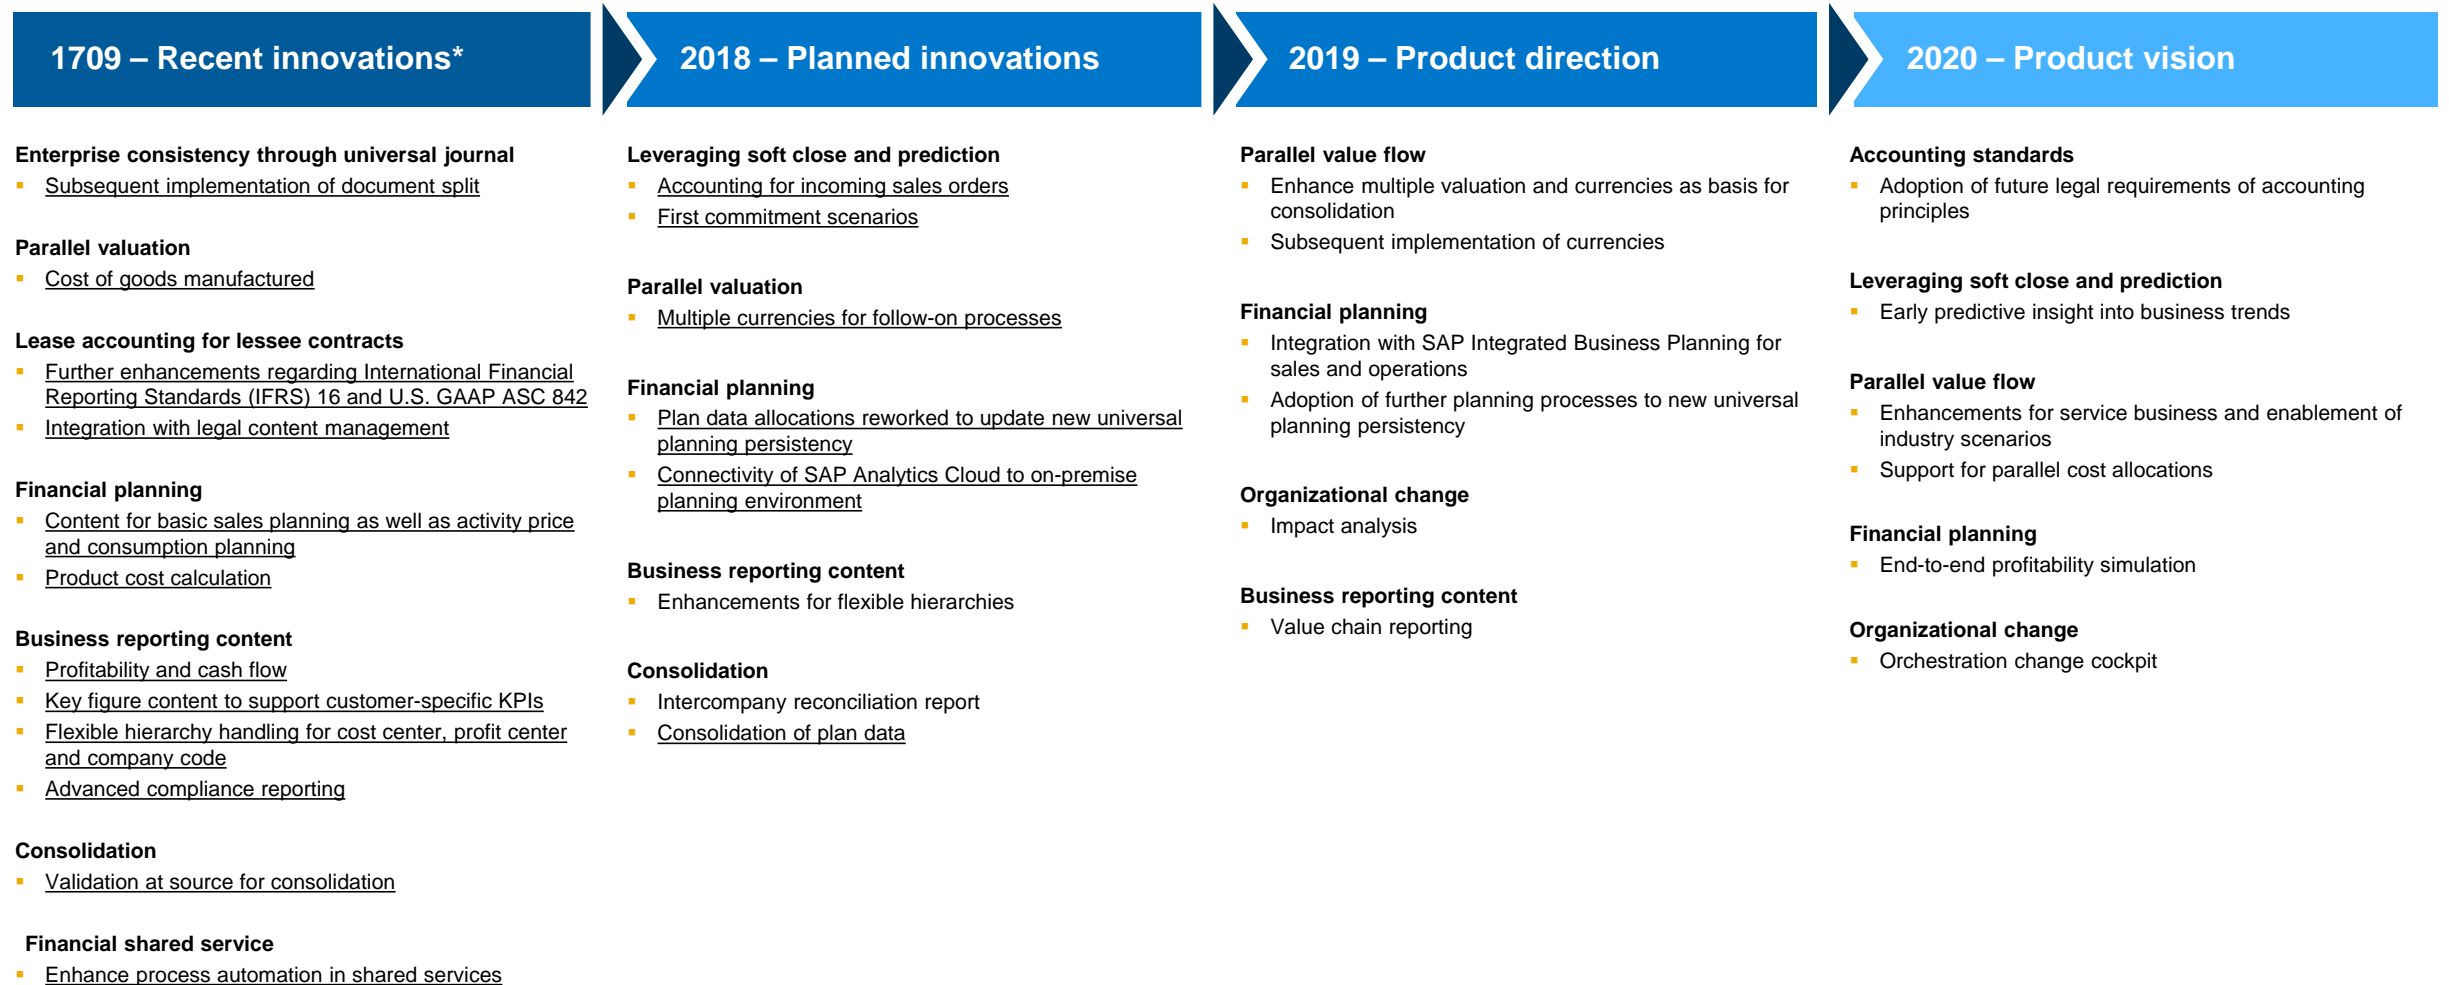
1709 – Recent innovations*

Enterprise consistency through universal journal
- Subsequent implementation of document split

Parallel valuation
- Cost of goods manufactured

Lease accounting for lessee contracts
- Further enhancements regarding International Financial Reporting Standards (IFRS) 16 and U.S. GAAP ASC 842
- Integration with legal content management

Financial planning
- Content for basic sales planning as well as activity price and consumption planning
- Product cost calculation

Business reporting content
- Profitability and cash flow
- Key figure content to support customer-specific KPIs
- Flexible hierarchy handling for cost center, profit center and company code
- Advanced compliance reporting

Consolidation
- Validation at source for consolidation

Financial shared service
- Enhance process automation in shared services

2018 – Planned innovations

Leveraging soft close and prediction
- Accounting for incoming sales orders
- First commitment scenarios

Parallel valuation
- Multiple currencies for follow-on processes

Financial planning
- Plan data allocations reworked to update new universal planning persistency
- Connectivity of SAP Analytics Cloud to on-premise planning environment

Business reporting content
- Enhancements for flexible hierarchies

Consolidation
- Intercompany reconciliation report
- Consolidation of plan data

2019 – Product direction

Parallel value flow
- Enhance multiple valuation and currencies as basis for consolidation
- Subsequent implementation of currencies

Financial planning
- Integration with SAP Integrated Business Planning for sales and operations
- Adoption of further planning processes to new universal planning persistency

Organizational change
- Impact analysis

Business reporting content
- Value chain reporting

2020 – Product vision

Accounting standards
- Adoption of future legal requirements of accounting principles

Leveraging soft close and prediction
- Early predictive insight into business trends

Parallel value flow
- Enhancements for service business and enablement of industry scenarios
- Support for parallel cost allocations

Financial planning
- End-to-end profitability simulation

Organizational change
- Orchestration change cockpit